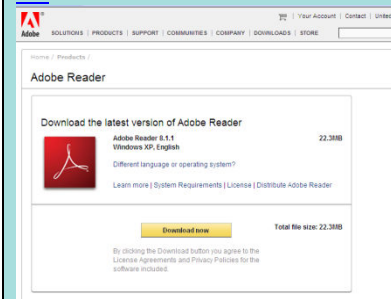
Adobe

SOLUTIONS | PRODUCTS | SUPPORT | COMMUNITIES | COMPANY | DOWNLOADS | STORE

Your Account | Contact | Unite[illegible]

Home / Products /

Adobe Reader

Download the latest version of Adobe Reader

Adobe Reader 8.1.1
Windows XP, English

22.3MB

Different language or operating system?

Learn more | System Requirements | License | Distribute Adobe Reader

Download now

Total file size: 22.3MB

By clicking the Download button you agree to the License Agreements and Privacy Policies for the software included.